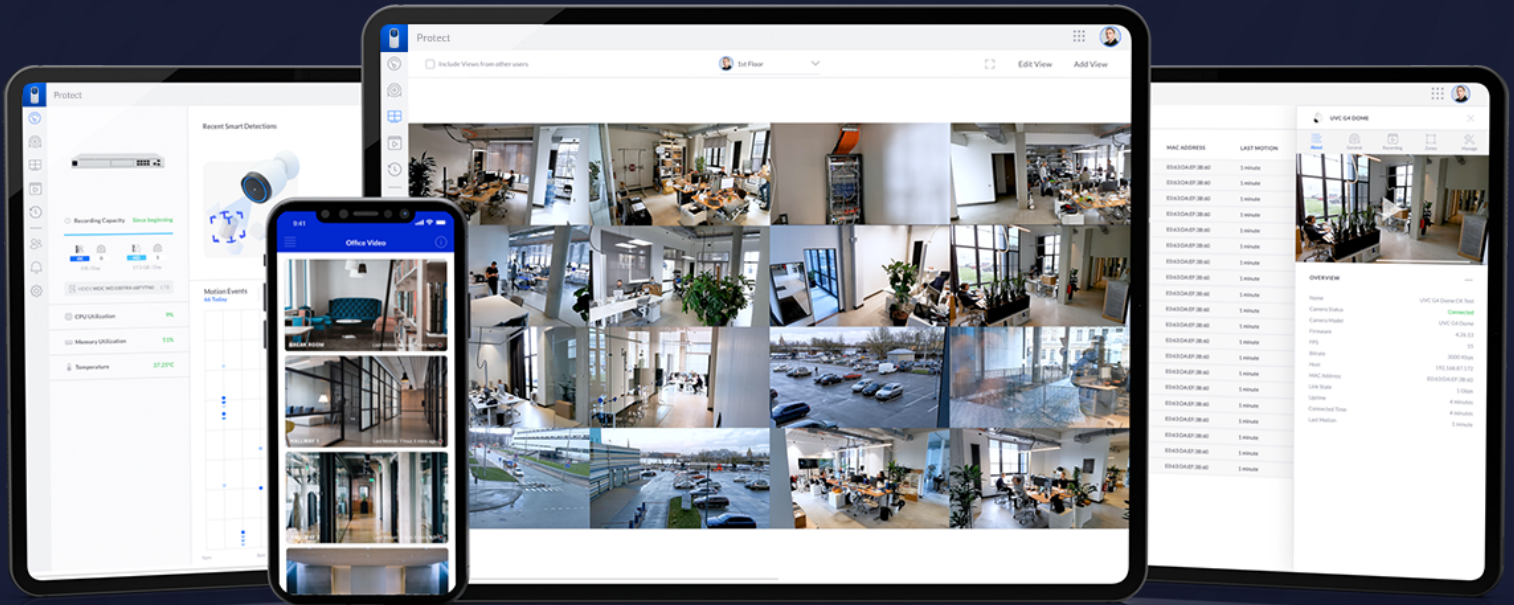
Protect

Recent Smart Detections

Recording Capacity Since beginning

Motion Events
66 Today

CPU Utilization 9%

Memory Utilization 11%

Temperature 37.25°C

9:41

Office Video

BREAK ROOM

HALLWAY 1

Protect

Include Views from other users

1st Floor

Edit View

Add View

MAC ADDRESS

LAST MOTION

1 minute

1 minute

1 minute

1 minute

1 minute

1 minute

1 minute

1 minute

1 minute

1 minute

1 minute

1 minute

1 minute

1 minute

1 minute

1 minute

1 minute

1 minute

UVC G4 DOME

OVERVIEW

Name

Camera Status Connected

Camera Model UVC G4 Dome

Firmware

FPS

Bitrate

Host

MAC Address

Link State

Uptime 4 minutes

Connected Time 4 minutes

Last Motion 1 minute